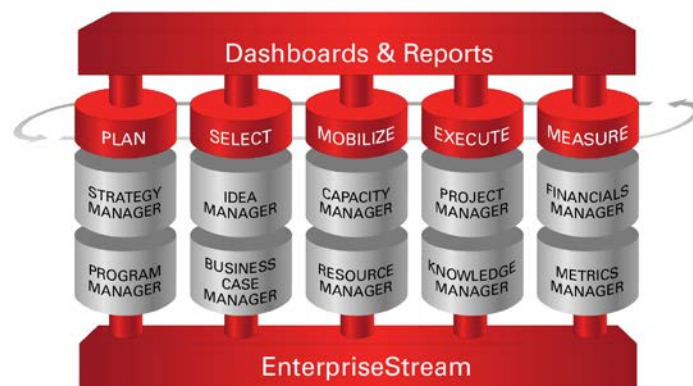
Dashboards & Reports

PLAN
STRATEGY MANAGER
PROGRAM MANAGER

SELECT
IDEA MANAGER
BUSINESS CASE MANAGER

MOBILIZE
CAPACITY MANAGER
RESOURCE MANAGER

EXECUTE
PROJECT MANAGER
KNOWLEDGE MANAGER

MEASURE
FINANCIALS MANAGER
METRICS MANAGER

EnterpriseStream